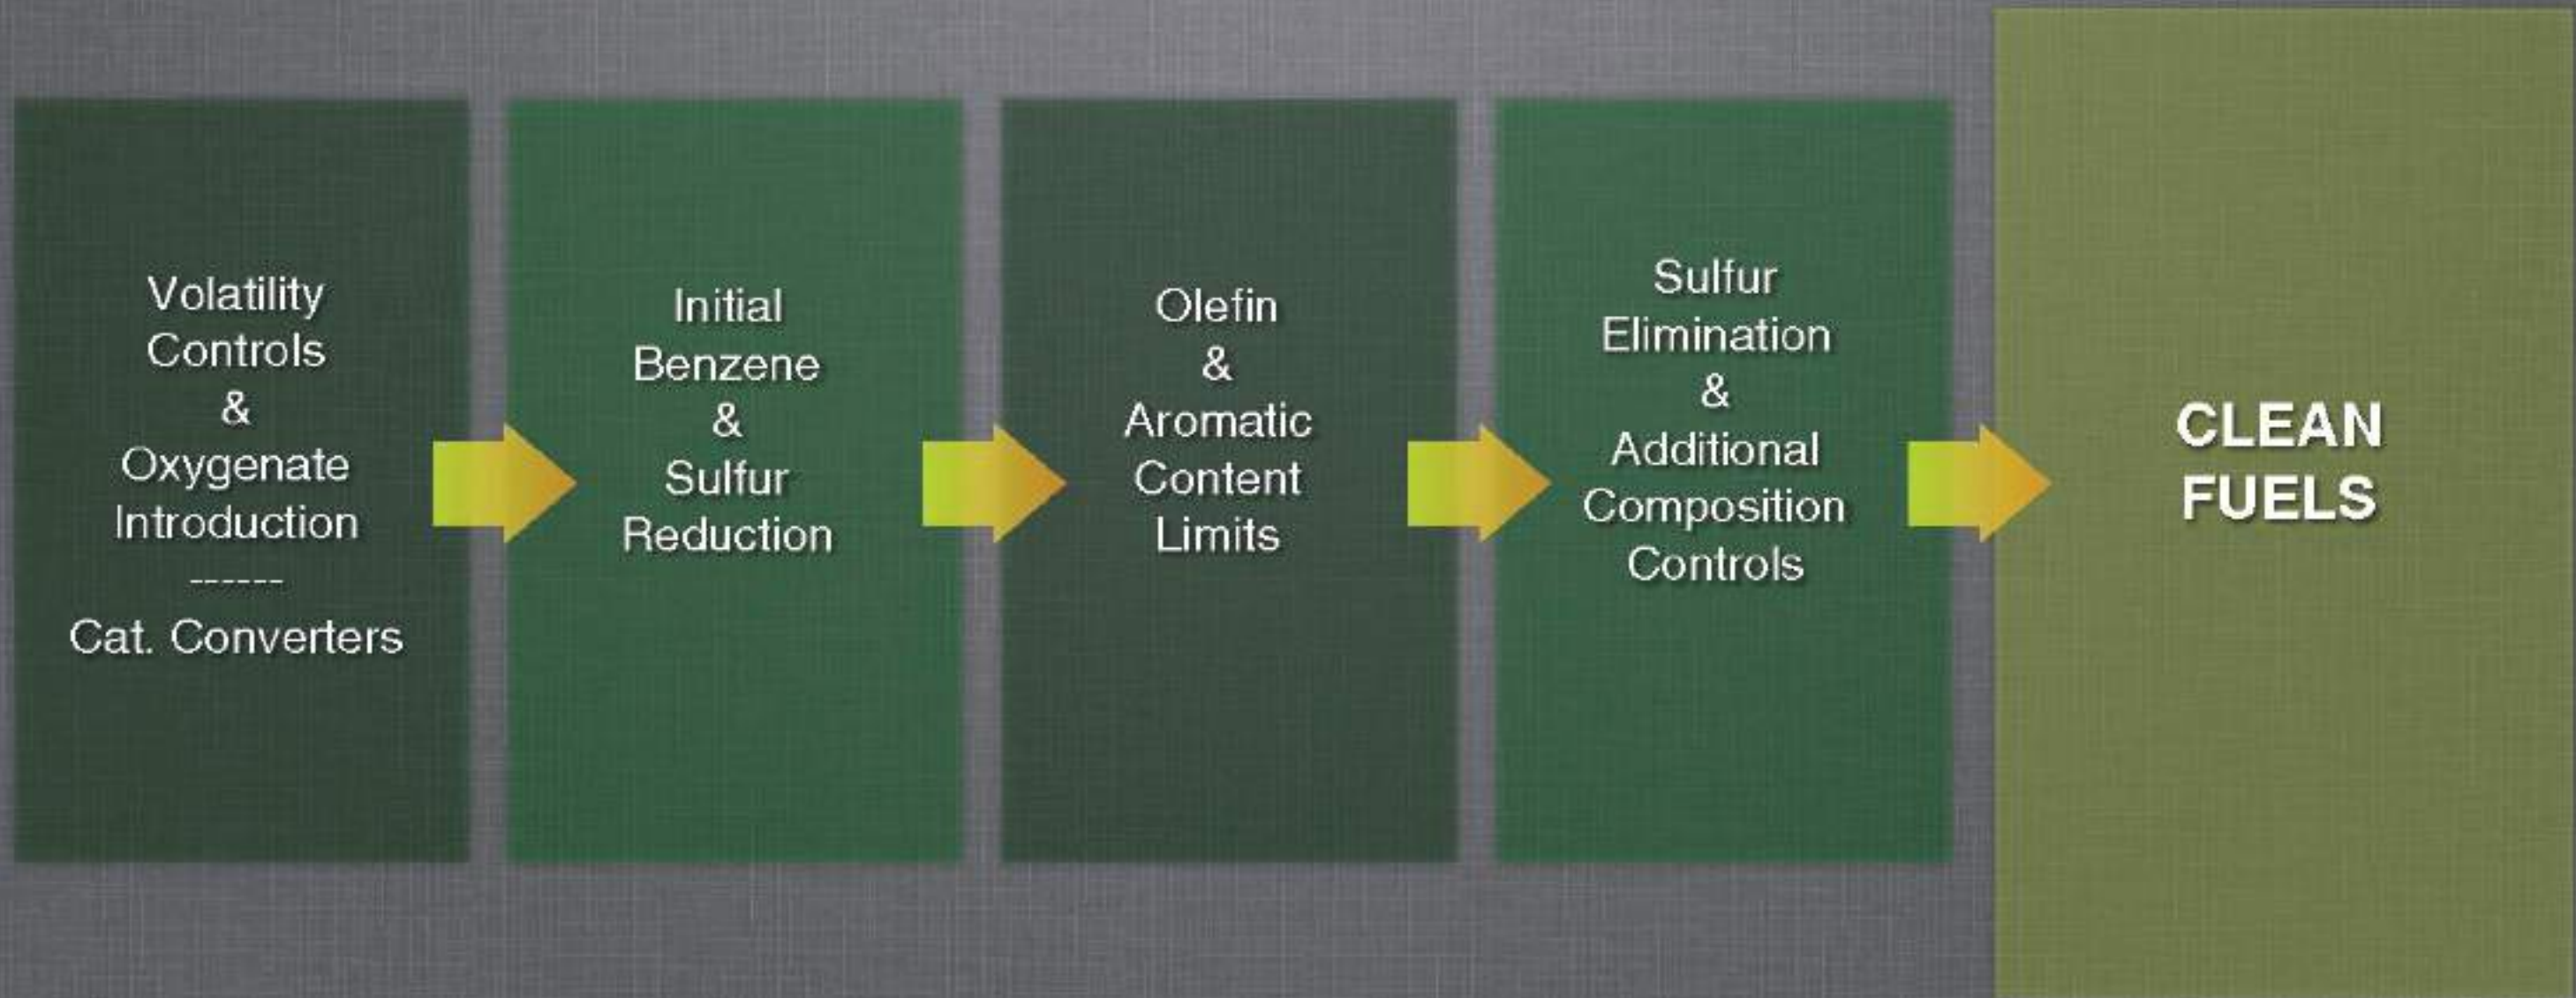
Volatility Controls & Oxygenate Introduction
------
Cat. Converters

Initial Benzene & Sulfur Reduction

Olefin & Aromatic Content Limits

Sulfur Elimination & Additional Composition Controls

CLEAN FUELS